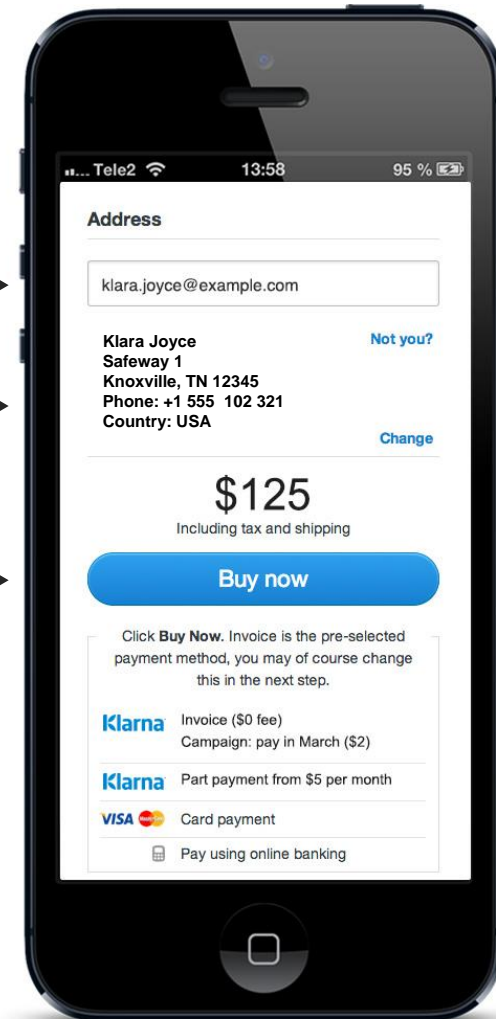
Tele2 13:58 95 %

Address

klara.joyce@example.com

Klara Joyce
Safeway 1
Knoxville, TN 12345
Phone: +1 555 102 321
Country: USA

Not you?

Change

$125
Including tax and shipping

Buy now

Click **Buy Now.** Invoice is the pre-selected payment method, you may of course change this in the next step.

Klarna Invoice ($0 fee)
Campaign: pay in March ($2)

Klarna Part payment from $5 per month

VISA Card payment

Pay using online banking